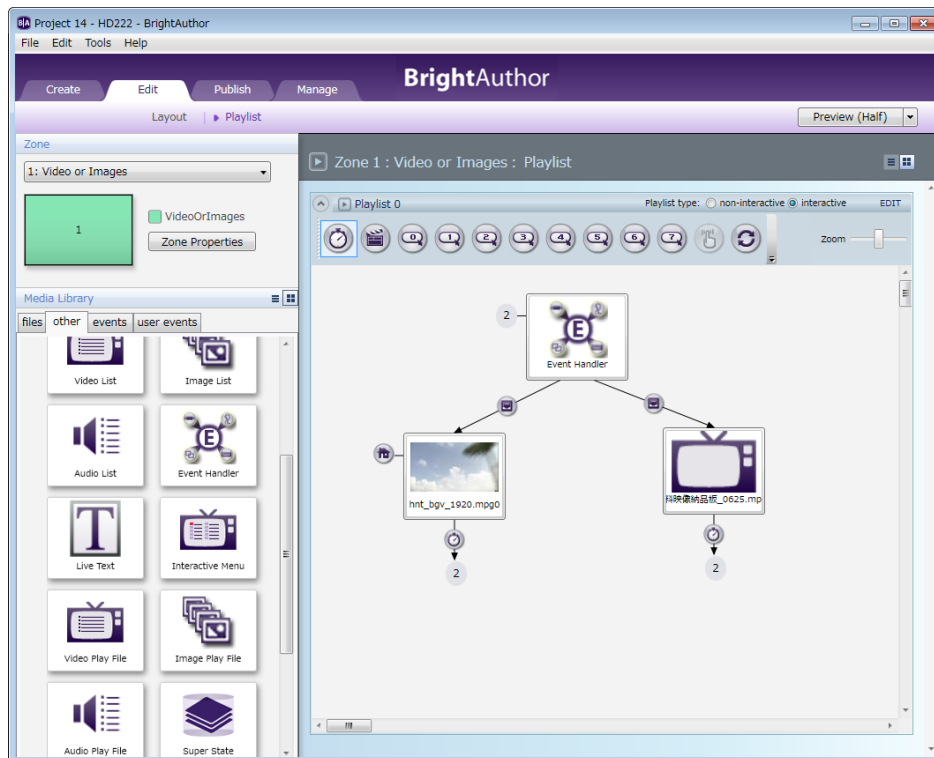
Project 14 - HD222 - BrightAuthor

File Edit Tools Help

Create Edit Publish Manage

BrightAuthor

Layout | Playlist

Preview (Half)

Zone

1: Video or Images

1

VideoOrImages

Zone Properties

Media Library

files other events user events

Video List

Image List

Audio List

Event Handler

Live Text

Interactive Menu

Video Play File

Image Play File

Audio Play File

Super State

Zone 1 : Video or Images : Playlist

Playlist 0

Playlist type: non-interactive interactive EDIT

0 1 2 3 4 5 6 7

Zoom

2

Event Handler

hnt_bgv_1920.mpg0

科映像納品板_0625.mp

2

2